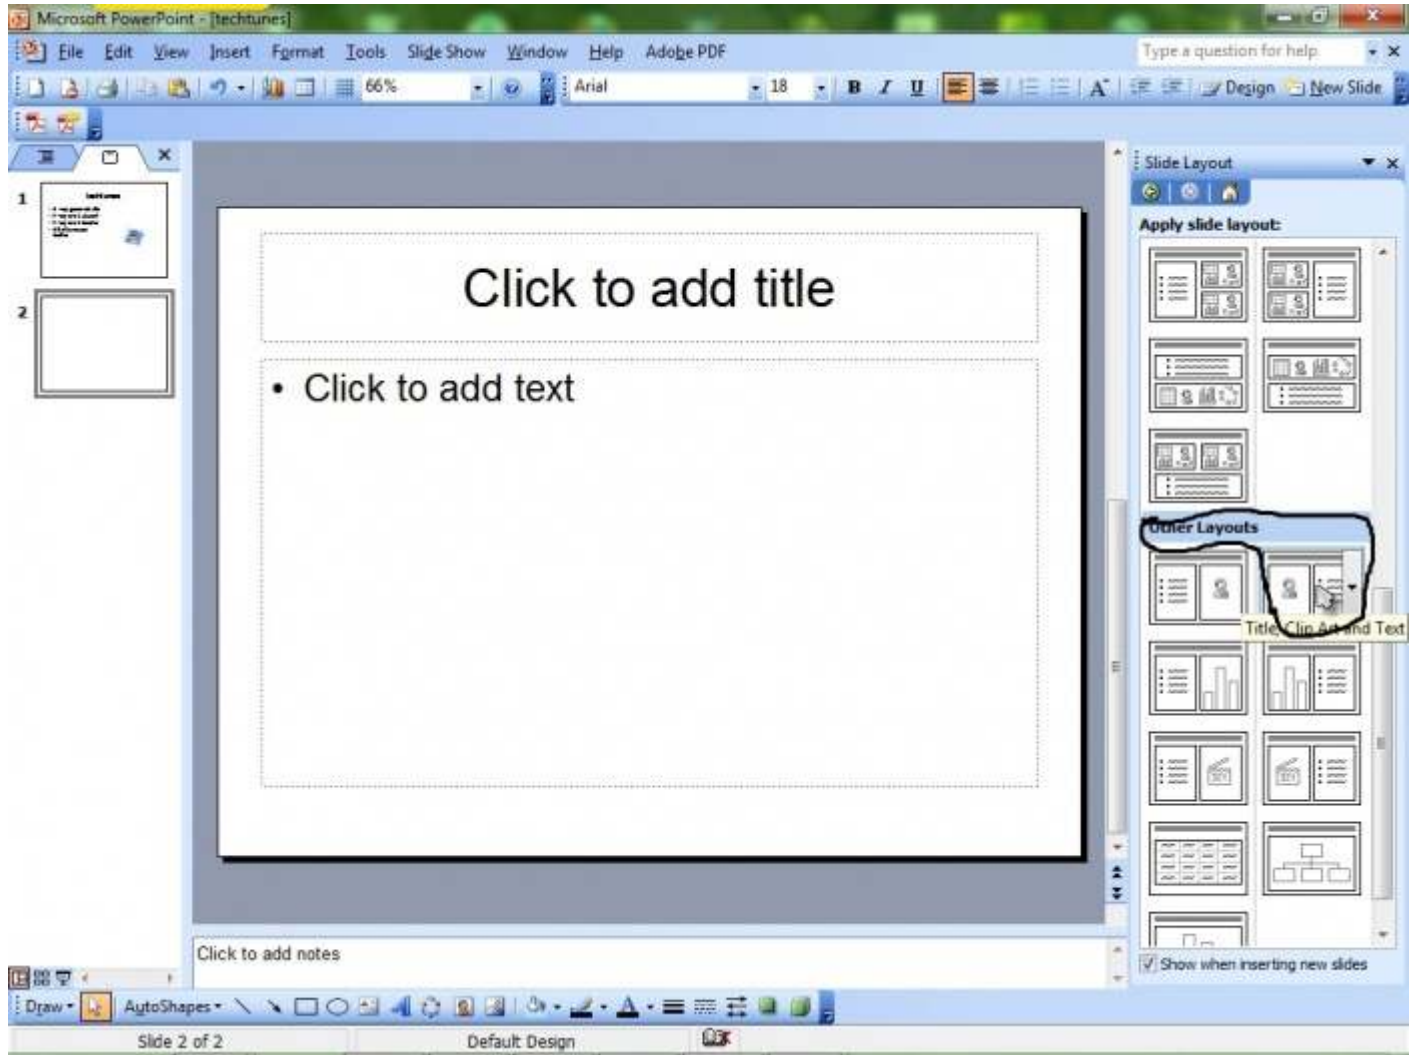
Microsoft PowerPoint - [techtunes]

File Edit View Insert Format Tools Slide Show Window Help Adobe PDF

Type a question for help

66% Arial 18 B I U Design New Slide

1

2

Click to add title

• Click to add text

Click to add notes

Slide Layout

Apply slide layout:

Other Layouts

Title, Clip Art and Text

Show when inserting new slides

Draw AutoShapes

Slide 2 of 2 Default Design